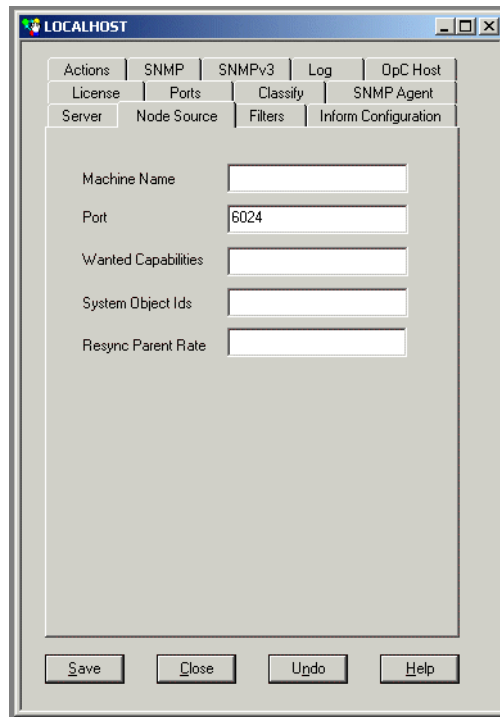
LOCALHOST

Actions | SNMP | SNMPv3 | Log | OpC Host
License | Ports | Classify | SNMP Agent
Server | Node Source | Filters | Inform Configuration

Machine Name

Port 6024

Wanted Capabilities

System Object Ids

Resync Parent Rate

Save | Close | Undo | Help